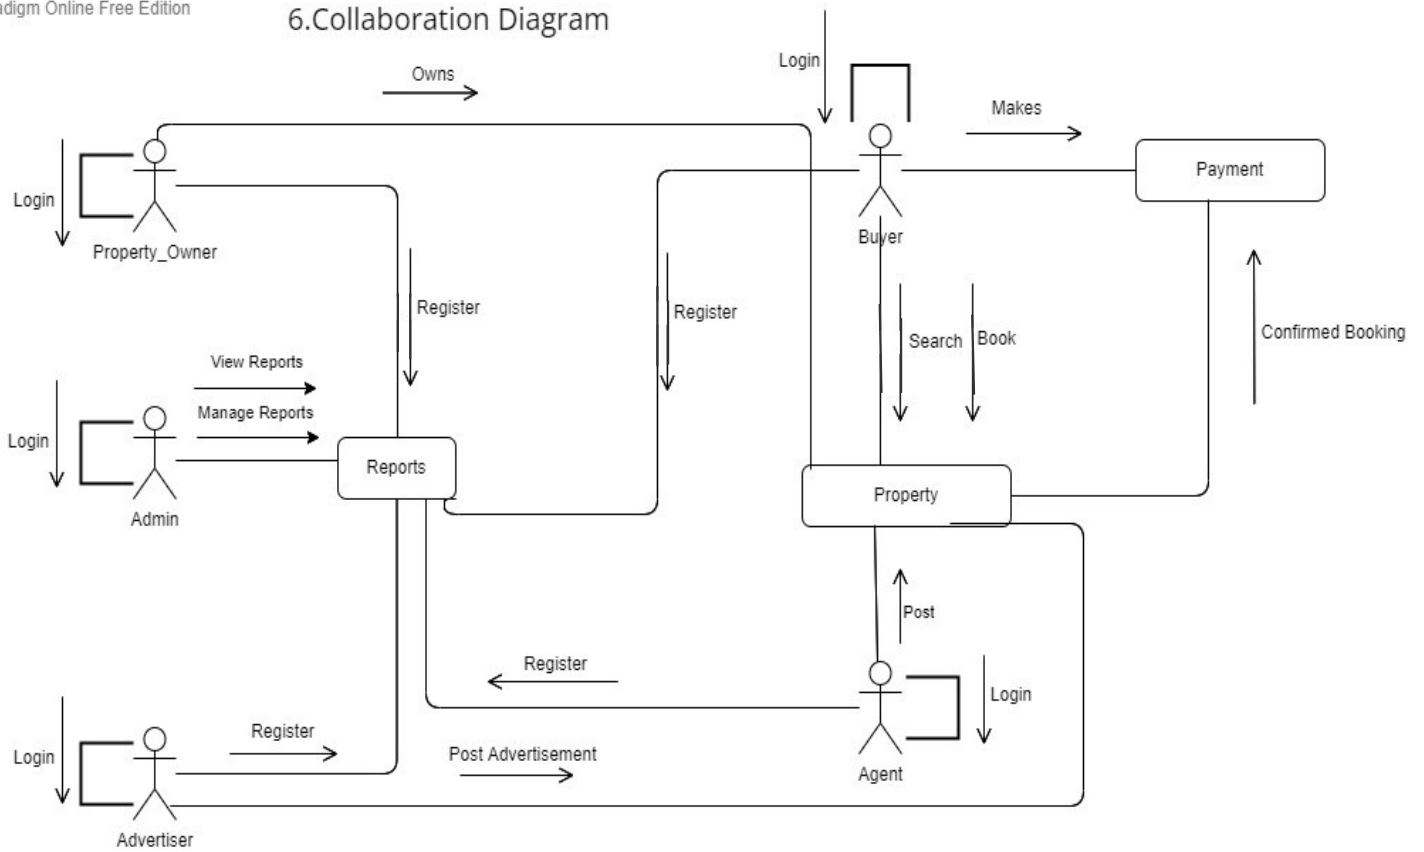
adigm Online Free Edition

6.Collaboration Diagram

Owns

Login

Makes

Payment

Login

Property_Owner

Buyer

Register

Register

Search

Book

Confirmed Booking

View Reports

Manage Reports

Login

Reports

Admin

Property

Post

Register

Login

Login

Register

Post Advertisement

Agent

Advertiser